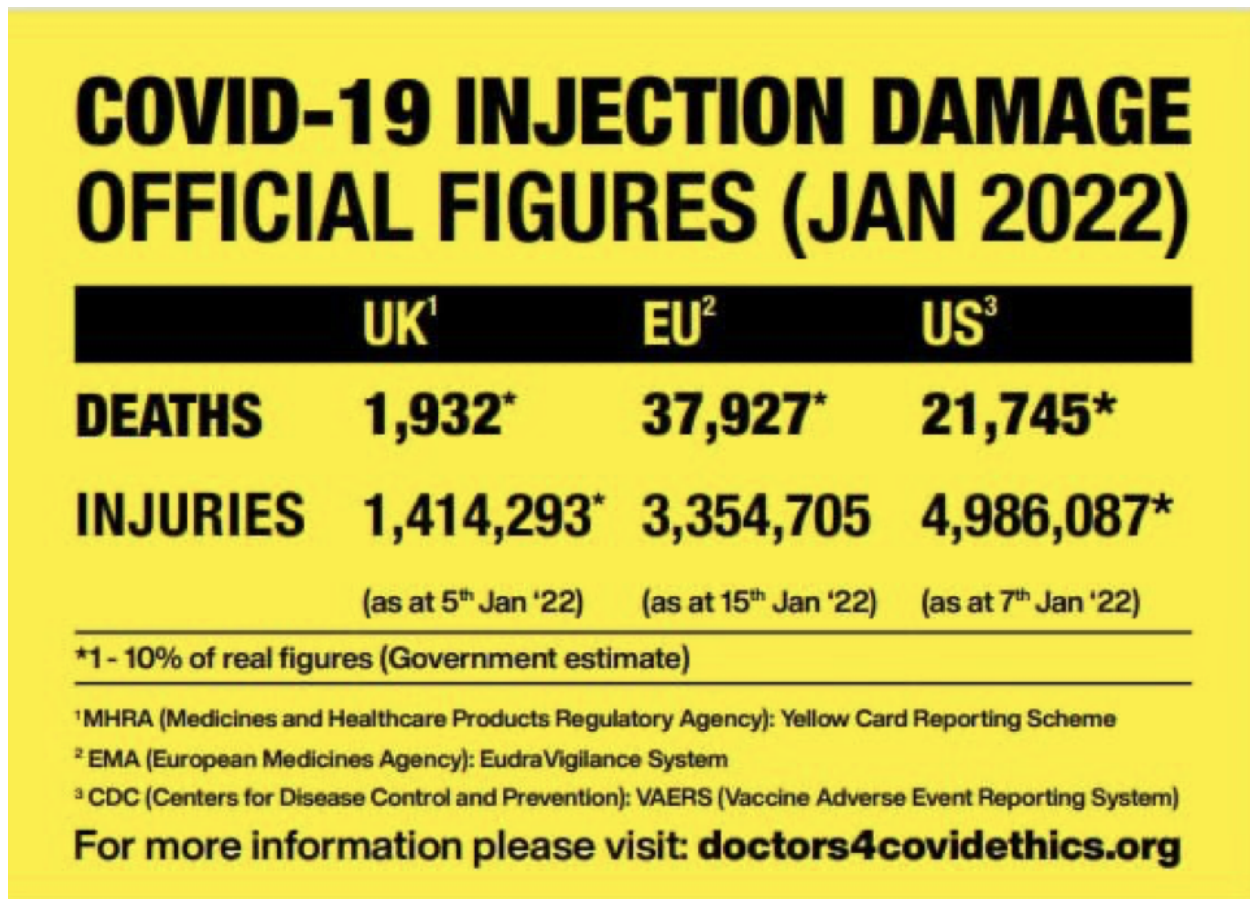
COVID-19 INJECTION DAMAGE OFFICIAL FIGURES (JAN 2022)

| | UK$^1$ | EU$^2$ | US$^3$ |
|---|---|---|---|
| DEATHS | 1,932* | 37,927* | 21,745* |
| INJURIES | 1,414,293* | 3,354,705 | 4,986,087* |
| | (as at 5$^{th}$ Jan '22) | (as at 15$^{th}$ Jan '22) | (as at 7$^{th}$ Jan '22) |

*1 - 10% of real figures (Government estimate)

$^1$MHRA (Medicines and Healthcare Products Regulatory Agency): Yellow Card Reporting Scheme

$^2$ EMA (European Medicines Agency): EudraVigilance System

$^3$ CDC (Centers for Disease Control and Prevention): VAERS (Vaccine Adverse Event Reporting System)

For more information please visit: doctors4covidethics.org